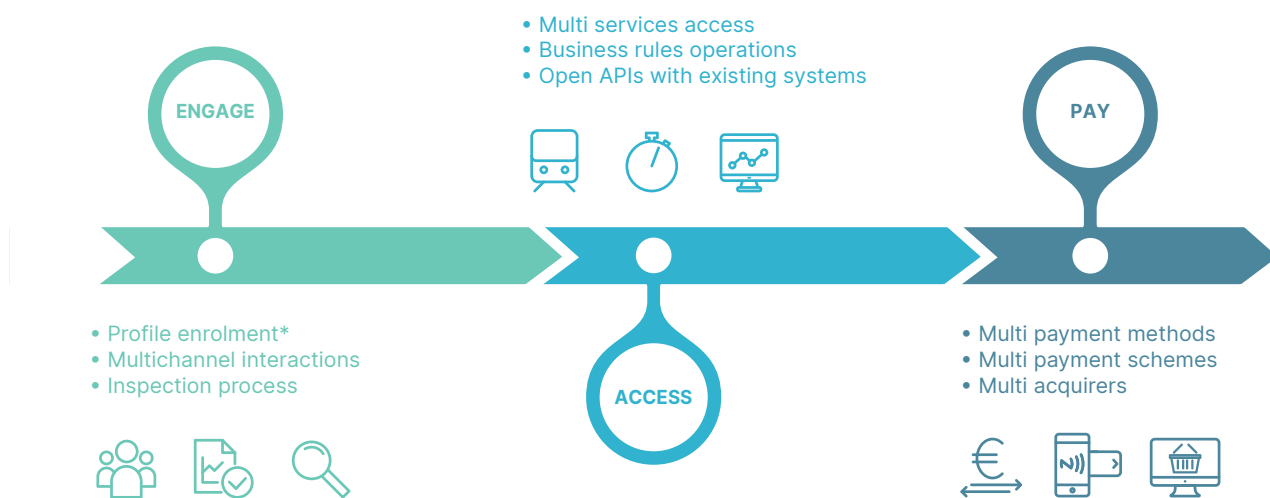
• Multi services access
• Business rules operations
• Open APIs with existing systems

ENGAGE

PAY

• Profile enrolment*
• Multichannel interactions
• Inspection process

ACCESS

• Multi payment methods
• Multi payment schemes
• Multi acquirers

€